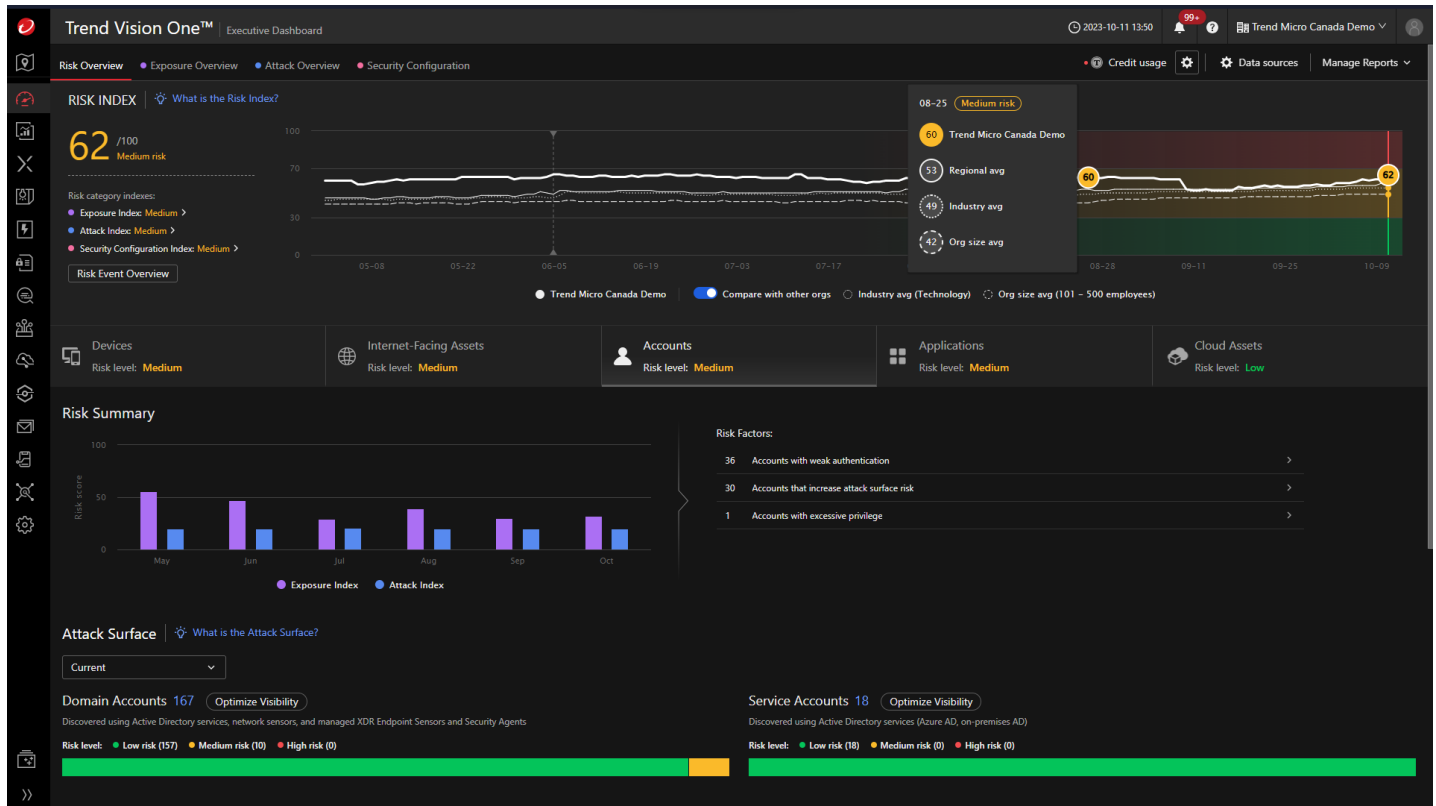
Trend Vision One™ | Executive Dashboard

2023-10-11 13:50 99+ Trend Micro Canada Demo

Risk Overview • Exposure Overview • Attack Overview • Security Configuration

Credit usage Data sources Manage Reports

RISK INDEX | What is the Risk Index?

62 /100
Medium risk

Risk category indexes:
• Exposure Index: Medium >
• Attack Index: Medium >
• Security Configuration Index: Medium >

Risk Event Overview

100
70
30
0

05-08 05-22 06-05 06-19 07-03 07-17 08-28 09-11 09-25 10-09

08-25 Medium risk
60 Trend Micro Canada Demo
53 Regional avg
49 Industry avg
42 Org size avg

60 62

Trend Micro Canada Demo Compare with other orgs Industry avg (Technology) Org size avg (101 - 500 employees)

Devices
Risk level: Medium

Internet-Facing Assets
Risk level: Medium

Accounts
Risk level: Medium

Applications
Risk level: Medium

Cloud Assets
Risk level: Low

Risk Summary

100
50
0
Risk score
May Jun Jul Aug Sep Oct

Exposure Index Attack Index

Risk Factors:
36 Accounts with weak authentication >
30 Accounts that increase attack surface risk >
1 Accounts with excessive privilege >

Attack Surface | What is the Attack Surface?

Current

Domain Accounts 167 Optimize Visibility
Discovered using Active Directory services, network sensors, and managed XDR Endpoint Sensors and Security Agents
Risk level: • Low risk (157) • Medium risk (10) • High risk (0)

Service Accounts 18 Optimize Visibility
Discovered using Active Directory services (Azure AD, on-premises AD)
Risk level: • Low risk (18) • Medium risk (0) • High risk (0)